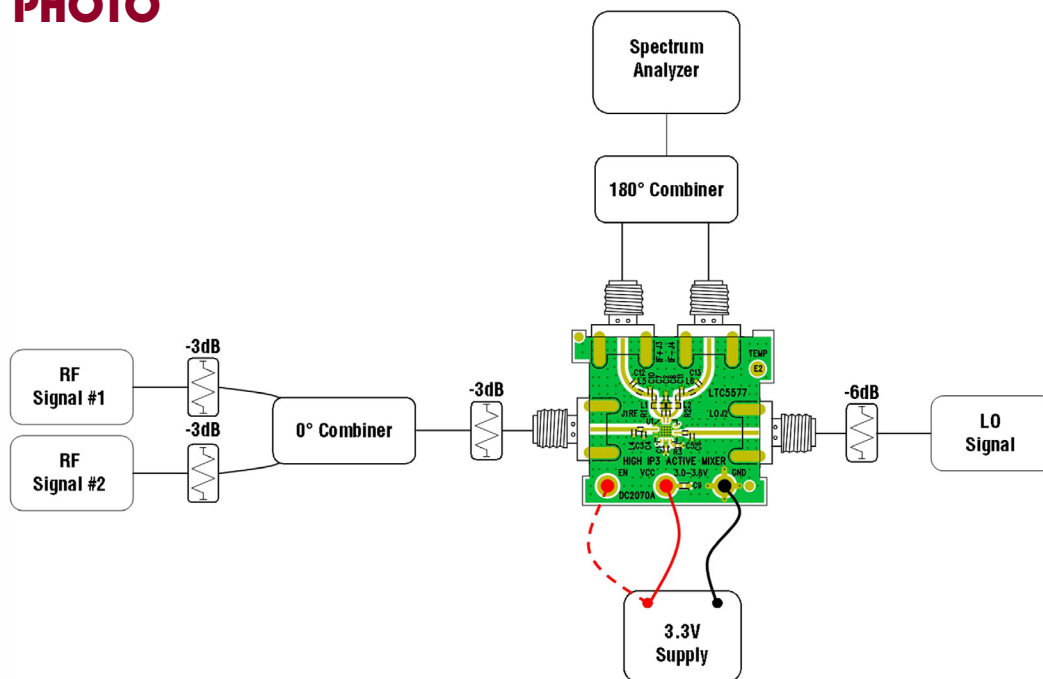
PHOTO

Spectrum Analyzer

180° Combiner

RF Signal #1

RF Signal #2

-3dB

-3dB

0° Combiner

-3dB

IF+ J3
IF- J4
C12
C13
TEMP
E2
J1RF
LTC5577
LO J2
HIGH IP3 ACTIVE MIXER
EN VCC 3.0-3.6V GND
DC2070A

-6dB

LO Signal

3.3V Supply